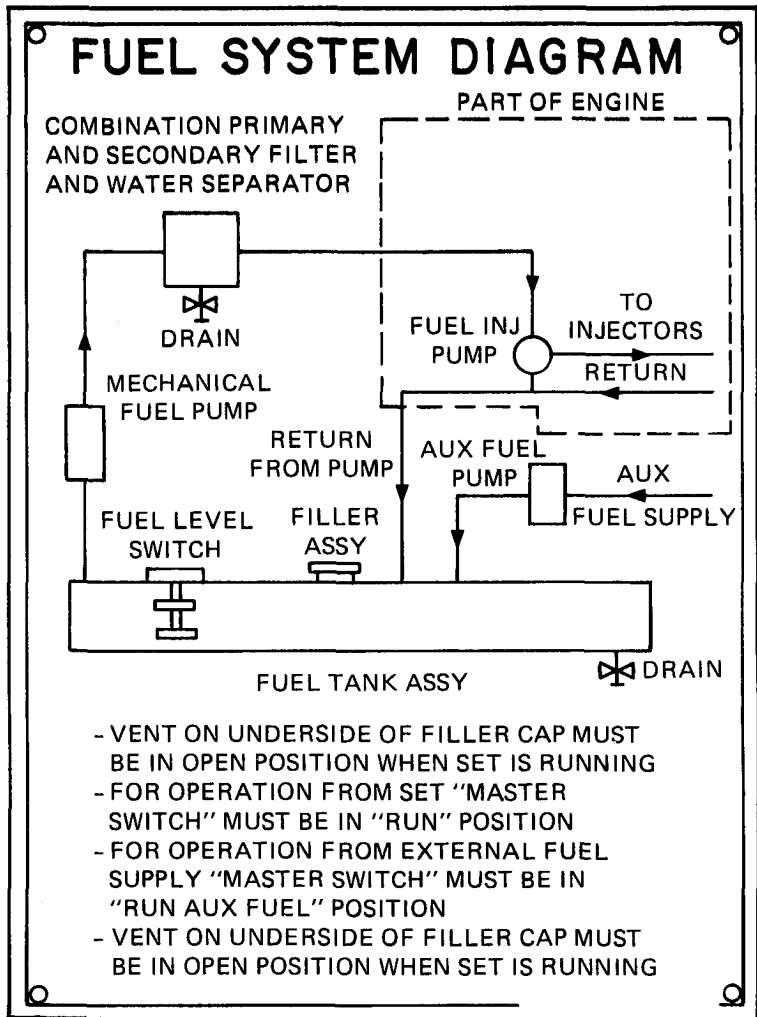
FUEL SYSTEM DIAGRAM

PART OF ENGINE

COMBINATION PRIMARY AND SECONDARY FILTER AND WATER SEPARATOR

DRAIN

FUEL INJ PUMP

TO INJECTORS

RETURN

MECHANICAL FUEL PUMP

RETURN FROM PUMP

AUX FUEL PUMP

AUX FUEL SUPPLY

FUEL LEVEL SWITCH

FILLER ASSY

FUEL TANK ASSY

DRAIN

- VENT ON UNDERSIDE OF FILLER CAP MUST BE IN OPEN POSITION WHEN SET IS RUNNING
- FOR OPERATION FROM SET "MASTER SWITCH" MUST BE IN "RUN" POSITION
- FOR OPERATION FROM EXTERNAL FUEL SUPPLY "MASTER SWITCH" MUST BE IN "RUN AUX FUEL" POSITION
- VENT ON UNDERSIDE OF FILLER CAP MUST BE IN OPEN POSITION WHEN SET IS RUNNING